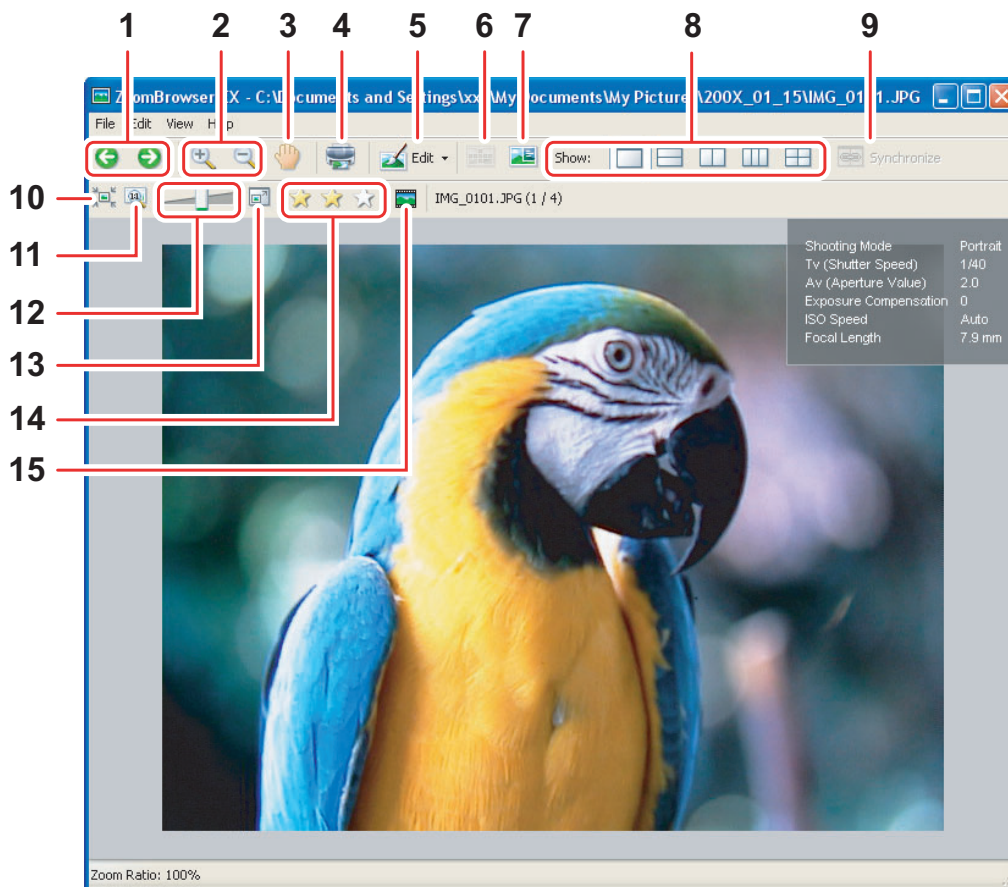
1 2 3 4 5 6 7 8 9

ZoomBrowser EX - C:\Documents and Settings\xx\My Documents\My Pictures\200X_01_15\IMG_0101.JPG

File Edit View Help

Edit

Show:

Synchronize

10 11 12 13 14 15

IMG_0101.JPG (1 / 4)

| | |
|---|---|
| Shooting Mode | Portrait |
| Tv (Shutter Speed) | 1/40 |
| Av (Aperture Value) | 2.0 |
| Exposure Compensation | 0 |
| ISO Speed | Auto |
| Focal Length | 7.9 mm |

Zoom Ratio: 100%